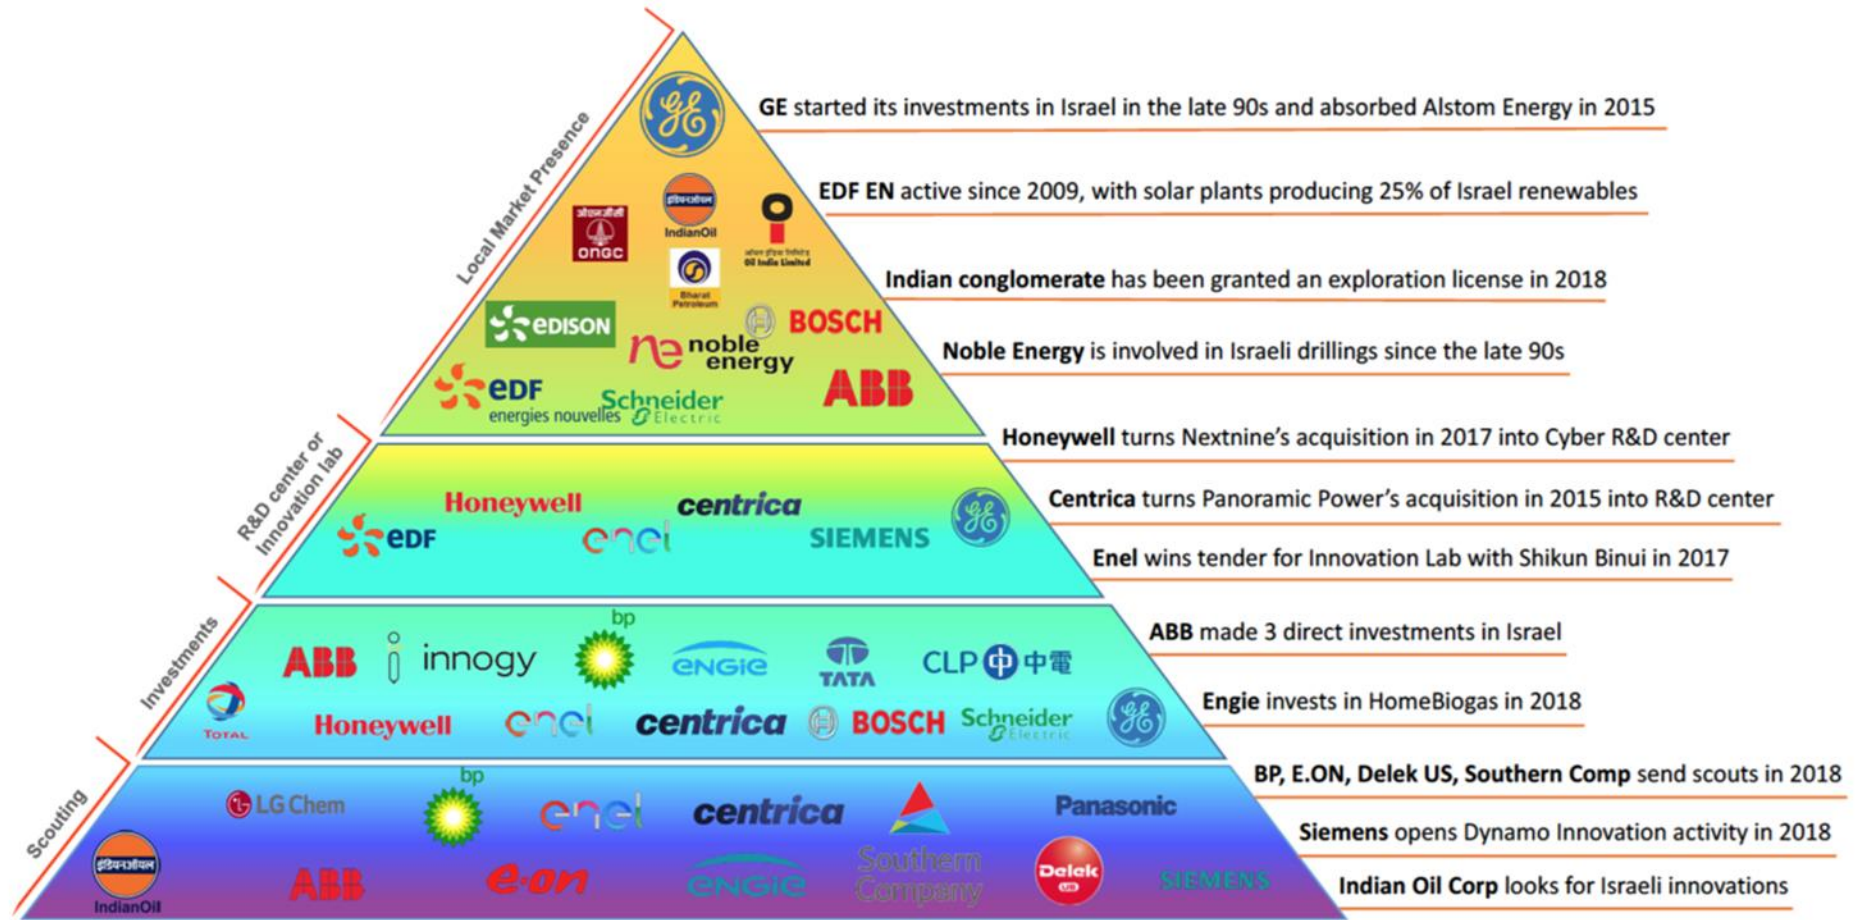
Local Market Presence

GE

ONGC

IndianOil

Oil India Limited

Bharat Petroleum

EDISON

BOSCH

noble energy

EDF energies nouvelles

Schneider Electric

ABB

GE started its investments in Israel in the late 90s and absorbed Alstom Energy in 2015

EDF EN active since 2009, with solar plants producing 25% of Israel renewables

Indian conglomerate has been granted an exploration license in 2018

Noble Energy is involved in Israeli drillings since the late 90s

R&D center or Innovation lab

Honeywell

centrica

EDF

enel

SIEMENS

GE

Honeywell turns Nextnine's acquisition in 2017 into Cyber R&D center

Centrica turns Panoramic Power's acquisition in 2015 into R&D center

Enel wins tender for Innovation Lab with Shikun Binui in 2017

Investments

ABB

innogy

bp

ENGIE

TATA

CLP 中電

TOTAL

Honeywell

enel

centrica

BOSCH

Schneider Electric

GE

ABB made 3 direct investments in Israel

Engie invests in HomeBiogas in 2018

Scouting

LG Chem

bp

enel

centrica

Panasonic

IndianOil

ABB

e.on

ENGIE

Southern Company

Delek US

SIEMENS

BP, E.ON, Delek US, Southern Comp send scouts in 2018

Siemens opens Dynamo Innovation activity in 2018

Indian Oil Corp looks for Israeli innovations